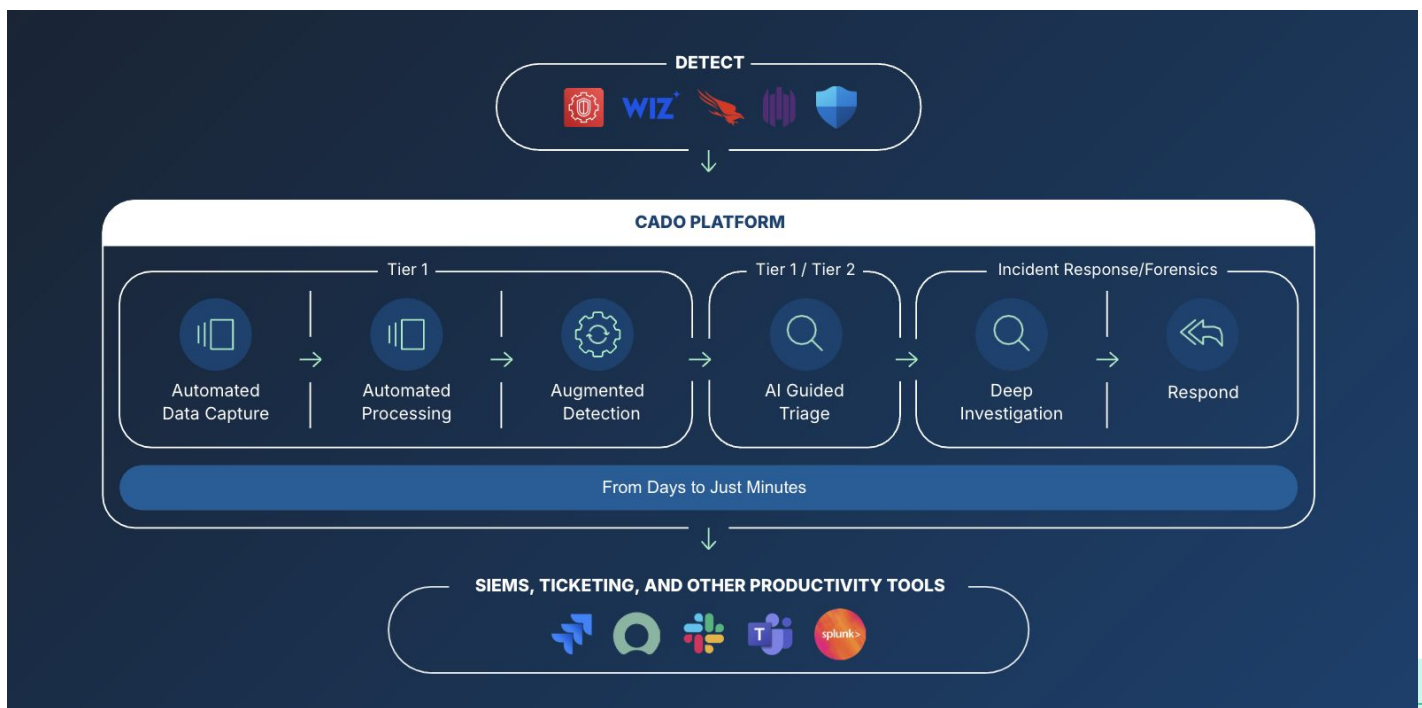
DETECT

WIZ

CADO PLATFORM

Tier 1

Automated Data Capture

Automated Processing

Augmented Detection

Tier 1 / Tier 2

AI Guided Triage

Incident Response/Forensics

Deep Investigation

Respond

From Days to Just Minutes

SIEMS, TICKETING, AND OTHER PRODUCTIVITY TOOLS

T

splunk>